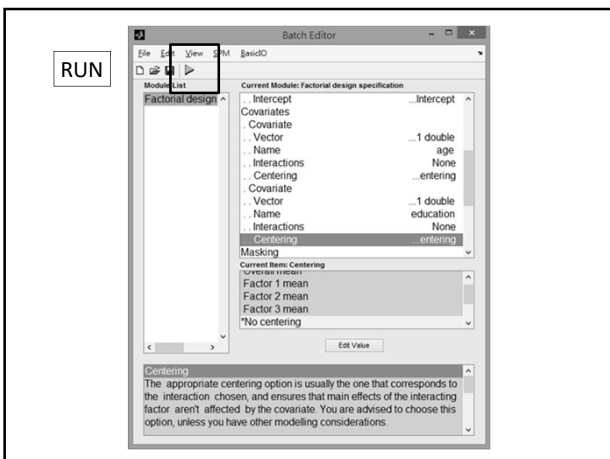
RUN

Batch Editor

File Edit View SPM BasicIO

Module List

Factorial design

Current Module: Factorial design specification

. . Intercept ...Intercept
Covariates
. Covariate
. . Vector ...1 double
. . Name age
. . Interactions None
. . Centering ...entering
. Covariate
. . Vector ...1 double
. . Name education
. . Interactions None
. . Centering ...entering
Masking

Current Item: Centering

Overall mean
Factor 1 mean
Factor 2 mean
Factor 3 mean
*No centering

Edit Value

Centering
The appropriate centering option is usually the one that corresponds to the interaction chosen, and ensures that main effects of the interacting factor aren't affected by the covariate. You are advised to choose this option, unless you have other modelling considerations.